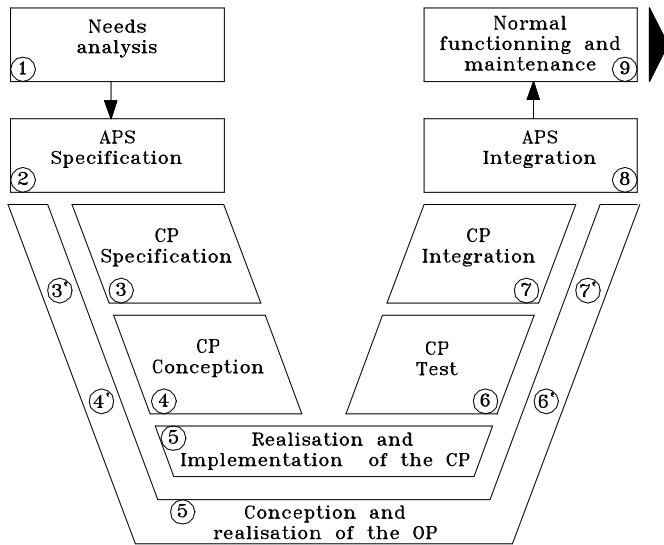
Needs analysis
1

Normal functionning and maintenance
9

APS Specification
2

APS Integration
8

CP Specification
3

CP Integration
7

3'

7'

CP Conception
4

CP Test
6

4'

6'

5
Realisation and Implementation of the CP

5
Conception and realisation of the OP